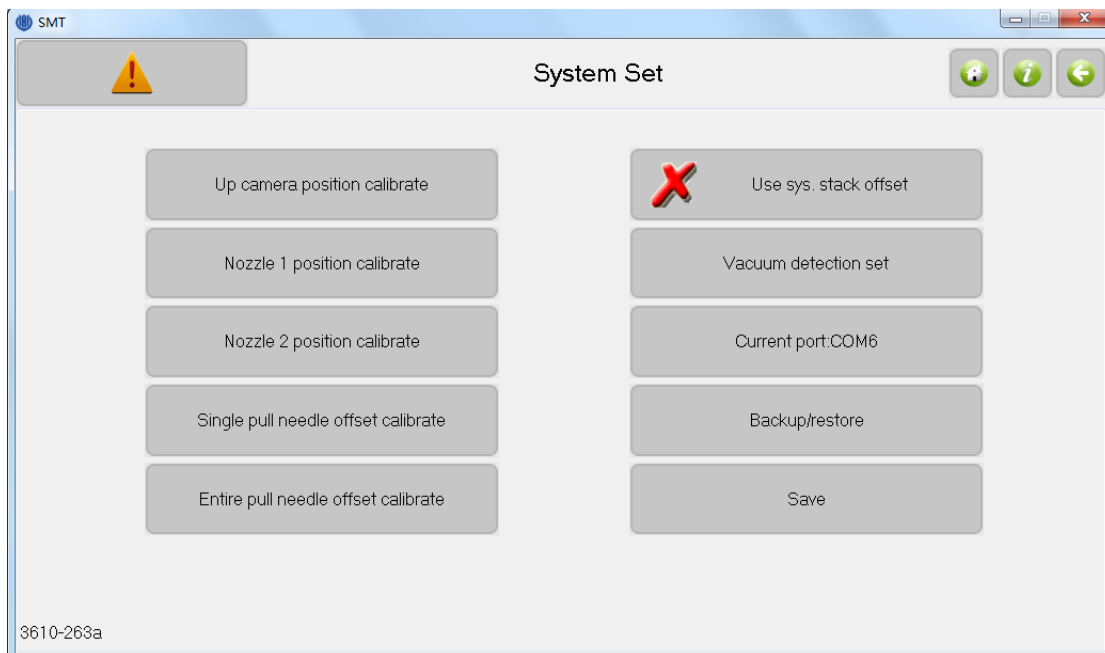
SMT

System Set

Up camera position calibrate

Nozzle 1 position calibrate

Nozzle 2 position calibrate

Single pull needle offset calibrate

Entire pull needle offset calibrate

Use sys. stack offset

Vacuum detection set

Current port:COM6

Backup/restore

Save

3610-263a